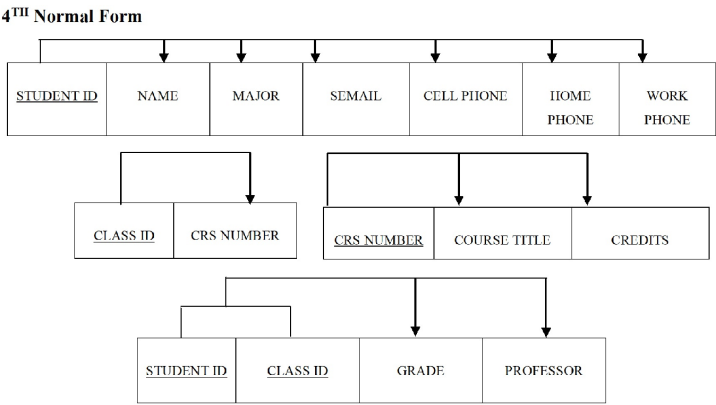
4$^{TH}$ Normal Form

| STUDENT ID | NAME | MAJOR | SEMAIL | CELL PHONE | HOME PHONE | WORK PHONE |
|---|---|---|---|---|---|---|

| CLASS ID | CRS NUMBER |
|---|---|

| CRS NUMBER | COURSE TITLE | CREDITS |
|---|---|---|

| STUDENT ID | CLASS ID | GRADE | PROFESSOR |
|---|---|---|---|